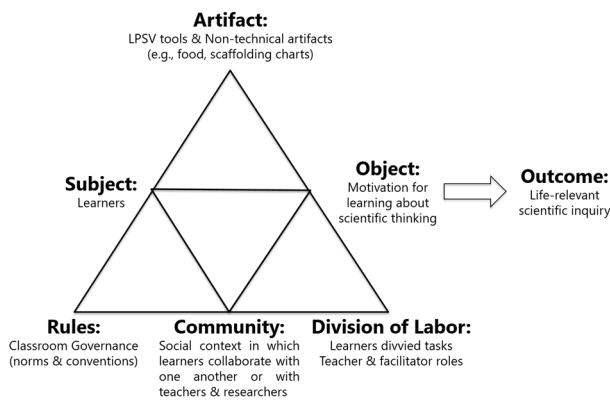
Artifact:
LPSV tools & Non-technical artifacts
(e.g., food, scaffolding charts)

Subject:
Learners

Object:
Motivation for learning about scientific thinking

Outcome:
Life-relevant scientific inquiry

Rules:
Classroom Governance (norms & conventions)

Community:
Social context in which learners collaborate with one another or with teachers & researchers

Division of Labor:
Learners divvied tasks
Teacher & facilitator roles